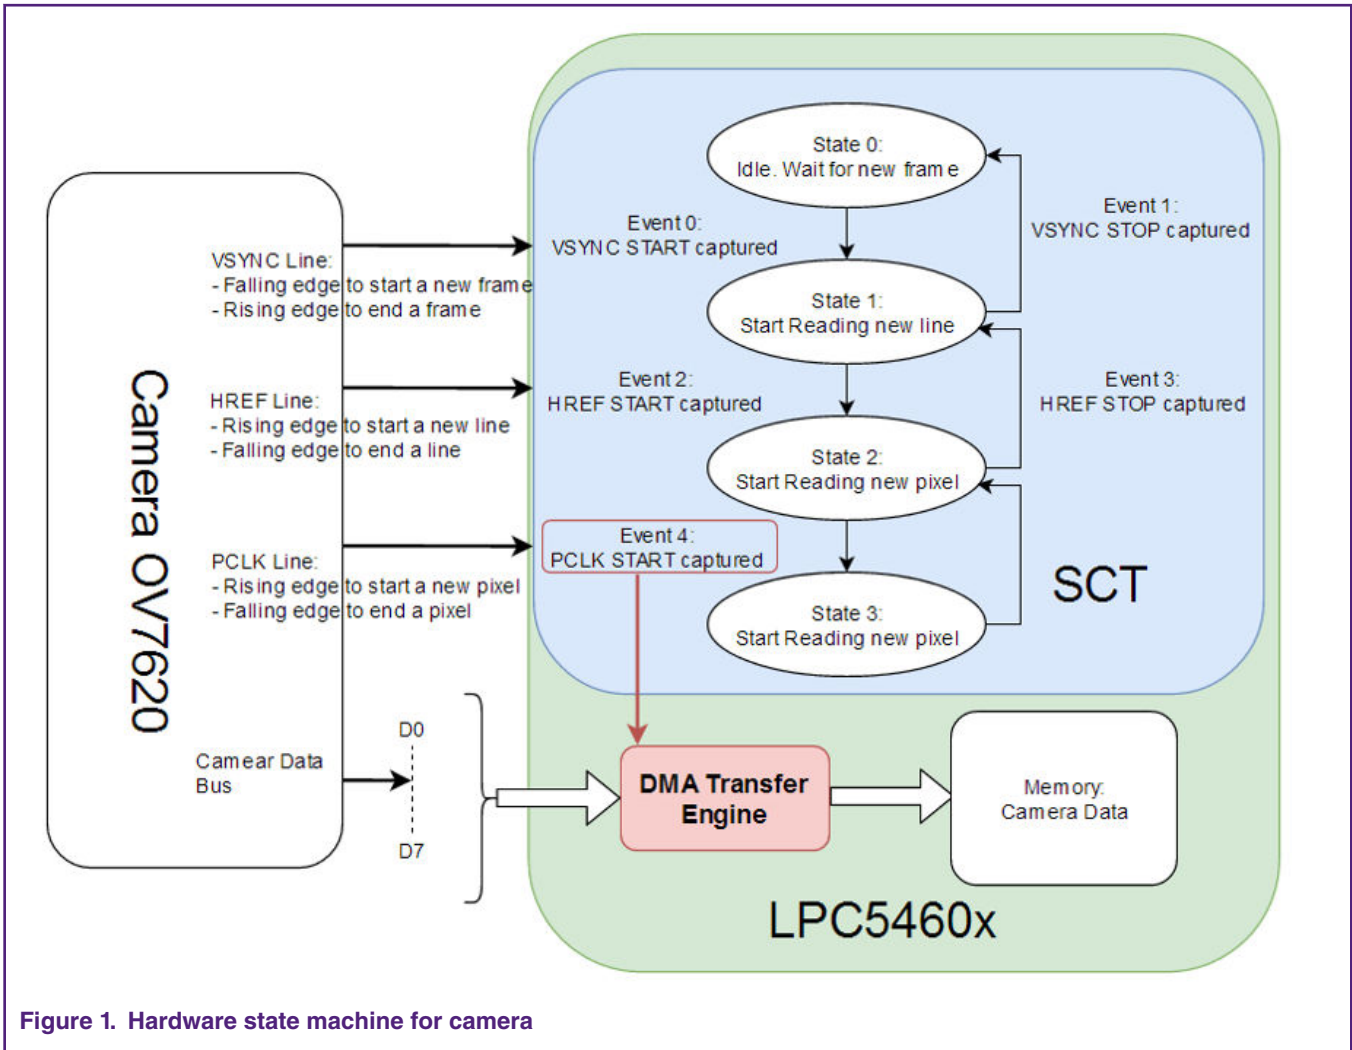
Camera OV7620

VSYNC Line:
- Falling edge to start a new frame
- Rising edge to end a frame

HREF Line:
- Rising edge to start a new line
- Falling edge to end a line

PCLK Line:
- Rising edge to start a new pixel
- Falling edge to end a pixel

Camear Data Bus

D0

D7

State 0:
Idle. Wait for new fram e

Event 0:
VSYNC START captured

Event 1:
VSYNC STOP captured

State 1:
Start Reading new line

Event 2:
HREF START captured

Event 3:
HREF STOP captured

State 2:
Start Reading new pixel

Event 4:
PCLK START captured

SCT

State 3:
Start Reading new pixel

DMA Transfer Engine

Memory:
Camera Data

LPC5460x

Figure 1. Hardware state machine for camera